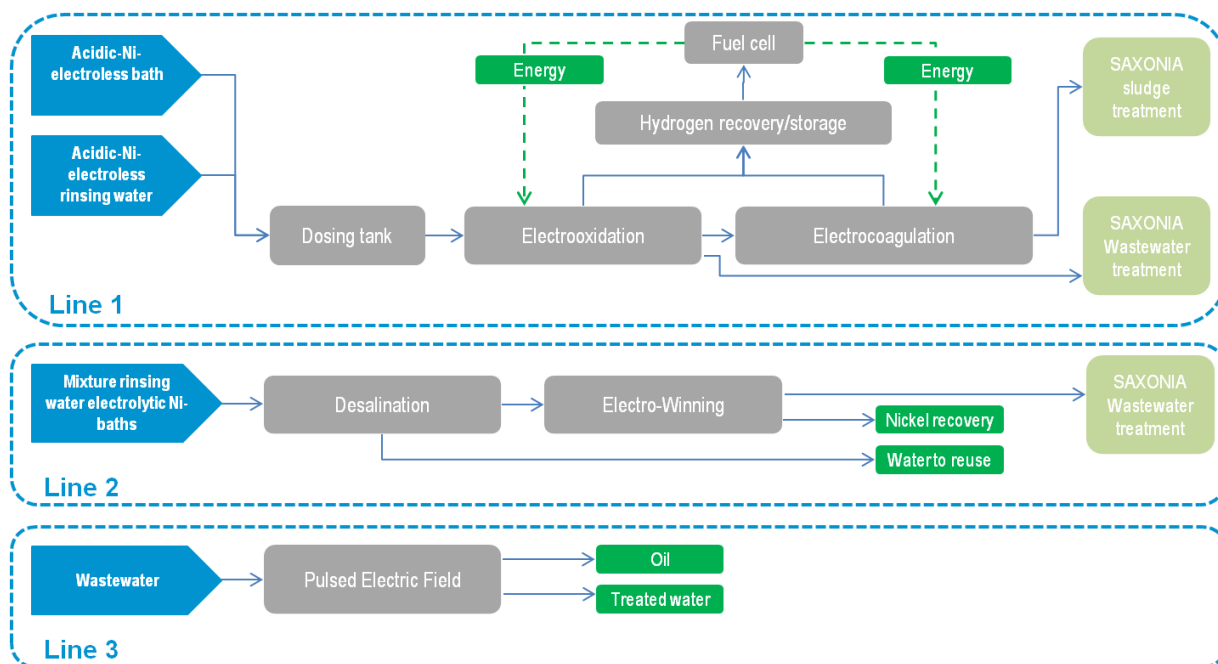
Acidic-Ni-electroless bath

Acidic-Ni-electroless rinsing water

Fuel cell

Energy

Energy

Hydrogen recovery/storage

SAXONIA sludge treatment

Dosing tank

Electrooxidation

Electrocoagulation

SAXONIA Wastewater treatment

Line 1

Mixture rinsing water electrolytic Ni-baths

Desalination

Electro-Winning

SAXONIA Wastewater treatment

Nickel recovery

Water to reuse

Line 2

Wastewater

Pulsed Electric Field

Oil

Treated water

Line 3